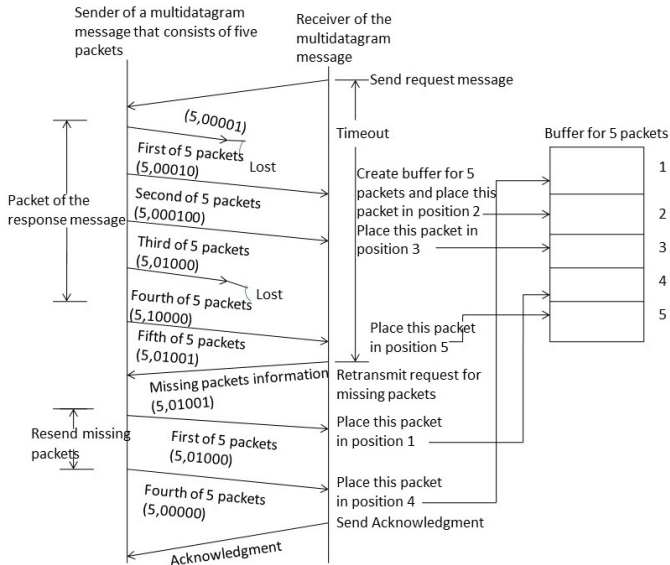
Sender of a multidatagram message that consists of five packets

Receiver of the multidatagram message

Send request message

(5,00001)

Timeout

Buffer for 5 packets

First of 5 packets (5,00010)

Lost

Create buffer for 5 packets and place this packet in position 2

1

Packet of the response message

Second of 5 packets (5,000100)

2

Place this packet in position 3

3

Third of 5 packets (5,01000)

Lost

4

Fourth of 5 packets (5,10000)

5

Place this packet in position 5

Fifth of 5 packets (5,01001)

Missing packets information (5,01001)

Retransmit request for missing packets

Resend missing packets

First of 5 packets (5,01000)

Place this packet in position 1

Fourth of 5 packets (5,00000)

Place this packet in position 4

Send Acknowledgment

Acknowledgment